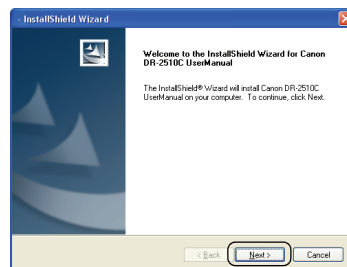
InstallShield Wizard

Welcome to the InstallShield Wizard for Canon DR-2510C UserManual

The InstallShield® Wizard will install Canon DR-2510C UserManual on your computer. To continue, click Next.

< Back

Next >

Cancel